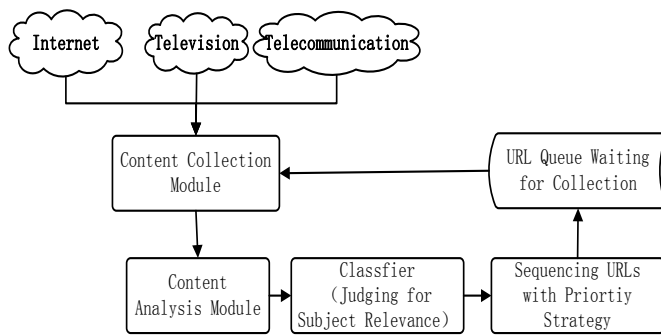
Internet

Television

Telecommunication

Content Collection Module

URL Queue Waiting for Collection

Content Analysis Module

Classfier (Judging for Subject Relevance)

Sequencing URLs with Priortiy Strategy